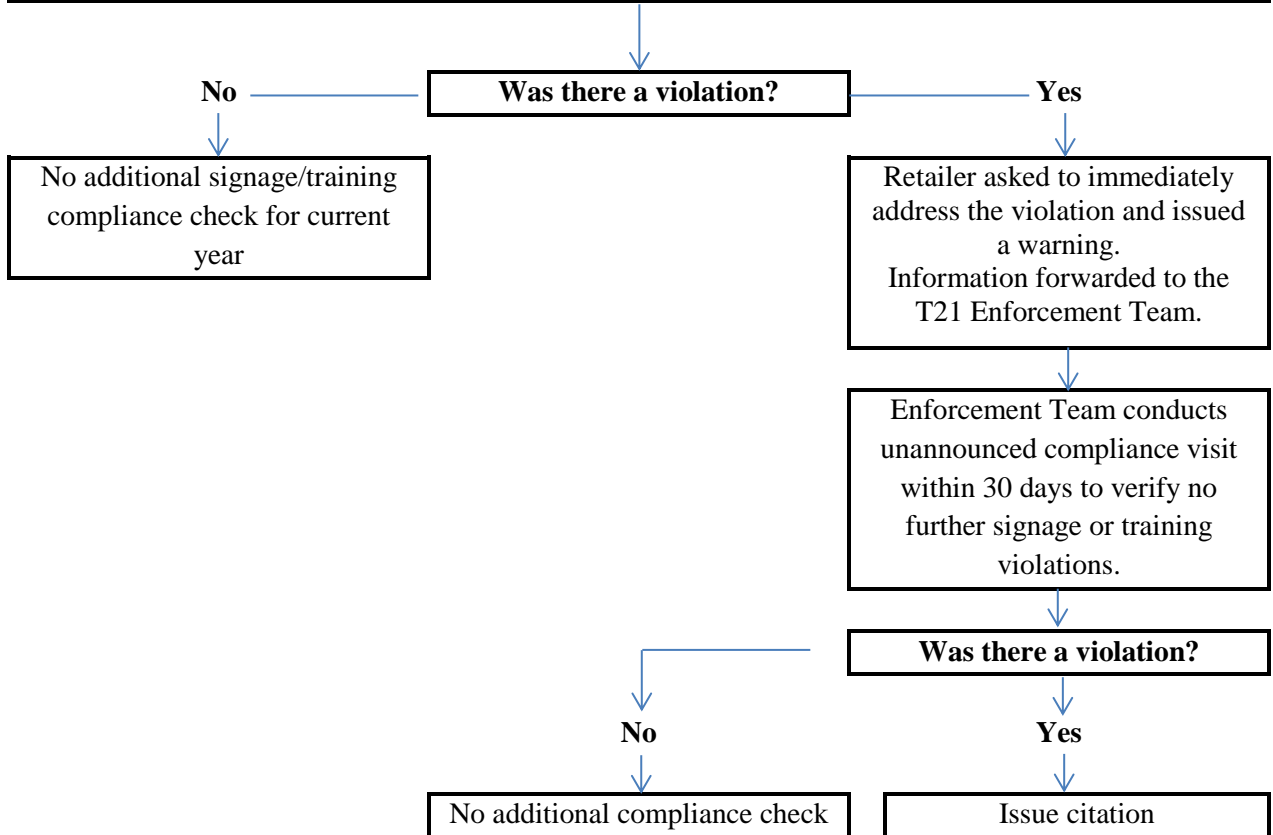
Was there a violation?

No

No additional signage/training compliance check for current year

Yes

Retailer asked to immediately address the violation and issued a warning.
Information forwarded to the T21 Enforcement Team.

Enforcement Team conducts unannounced compliance visit within 30 days to verify no further signage or training violations.

Was there a violation?

No

No additional compliance check

Yes

Issue citation